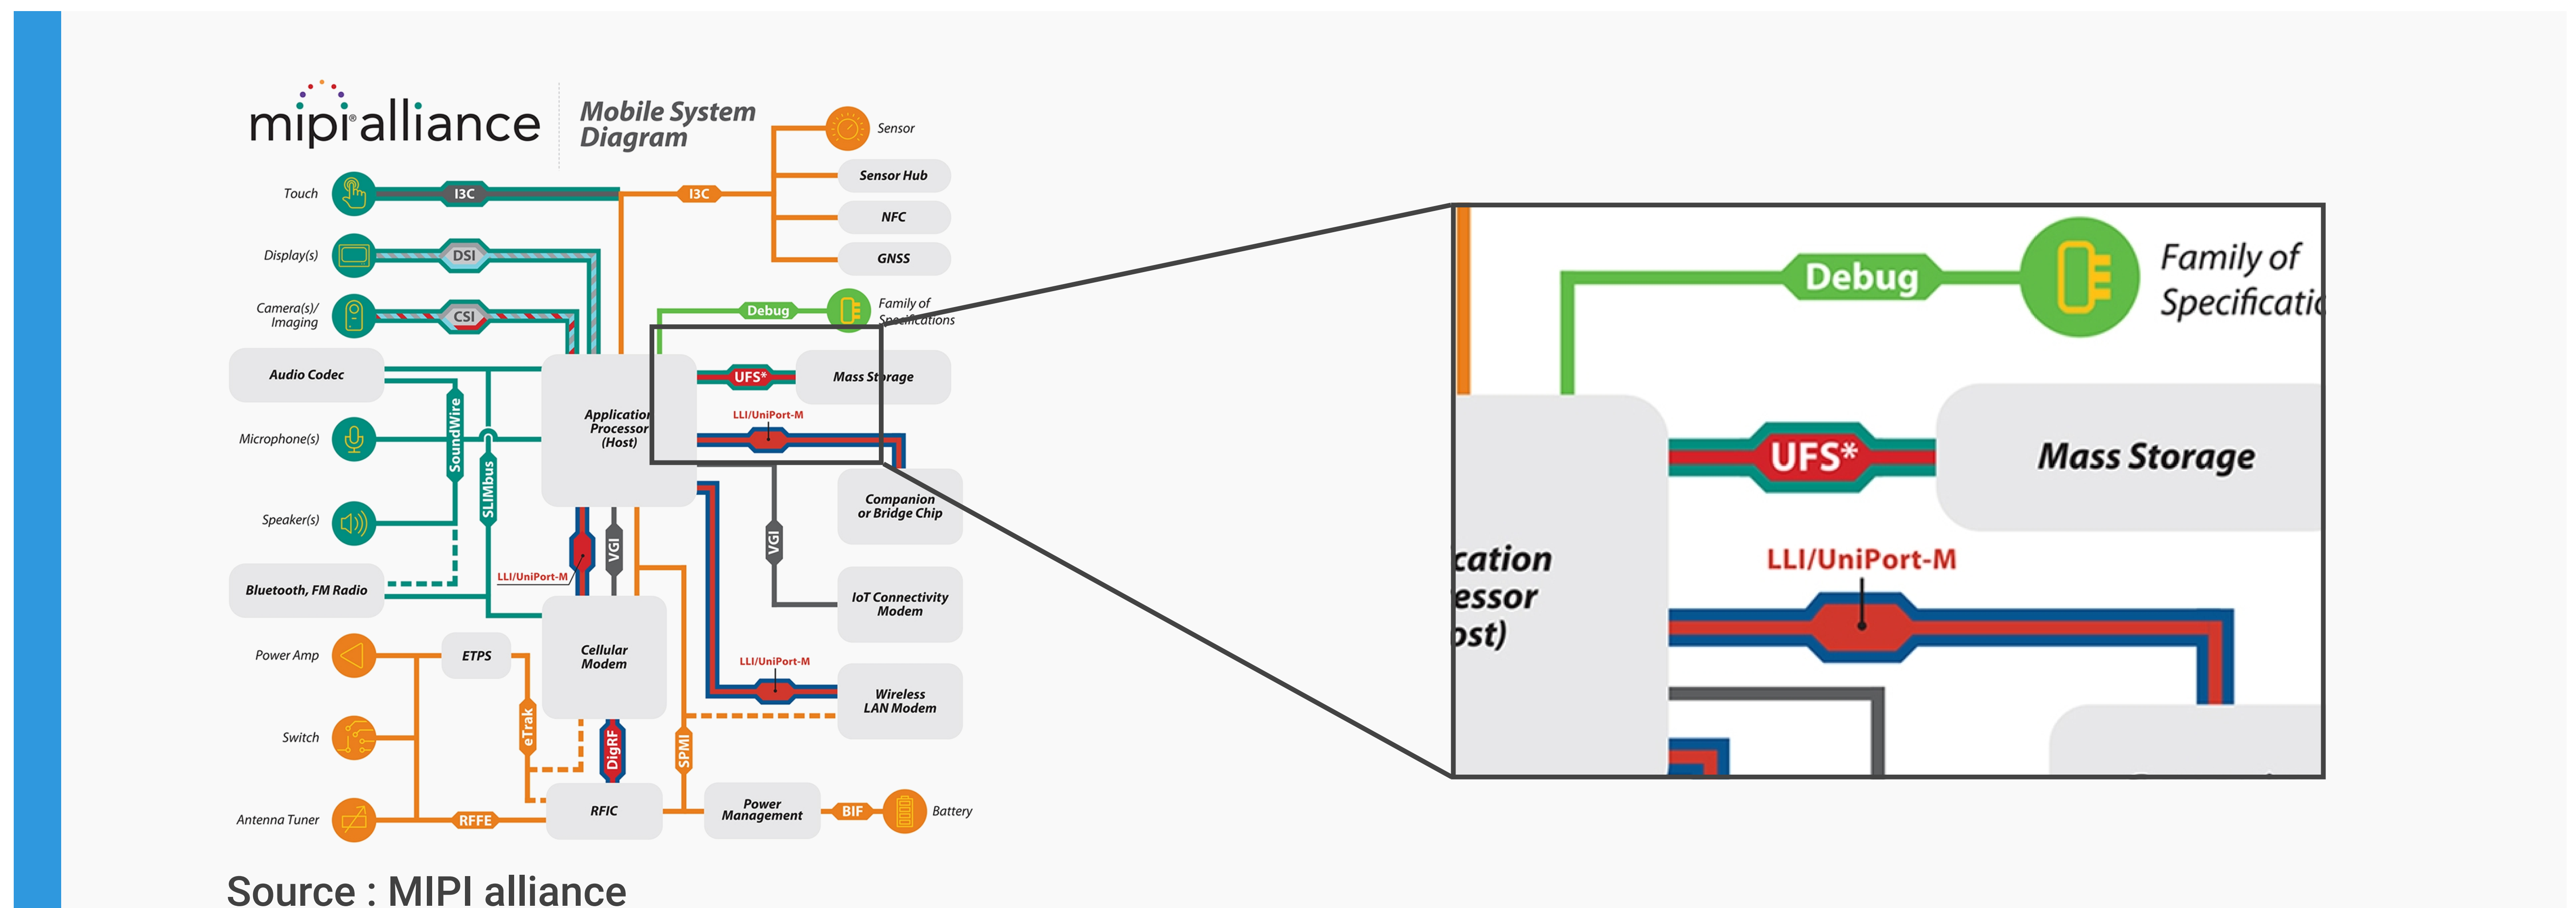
mipi alliance

Mobile System Diagram

Sensor
Sensor Hub
NFC
GNSS

Touch
I3C
I3C
Display(s)
DSI
Camera(s)/ Imaging
CSI
Debug
Family of Specifications
Audio Codec
UFS*
Mass Storage
Application Processor (Host)
LLI/UniPort-M
Microphone(s)
SoundWire
SLIMbus
Companion or Bridge Chip
Speaker(s)
VGI
VGI
Bluetooth, FM Radio
LLI/UniPort-M
IoT Connectivity Modem
Power Amp
ETPS
Cellular Modem
LLI/UniPort-M
Wireless LAN Modem
Switch
eTrak
DigRF
SPMI
Antenna Tuner
RFFE
RFIC
Power Management
BIF
Battery

Debug
Family of Specificati
UFS*
Mass Storage
cation
essor
ost)
LLI/UniPort-M

Source : MIPI alliance